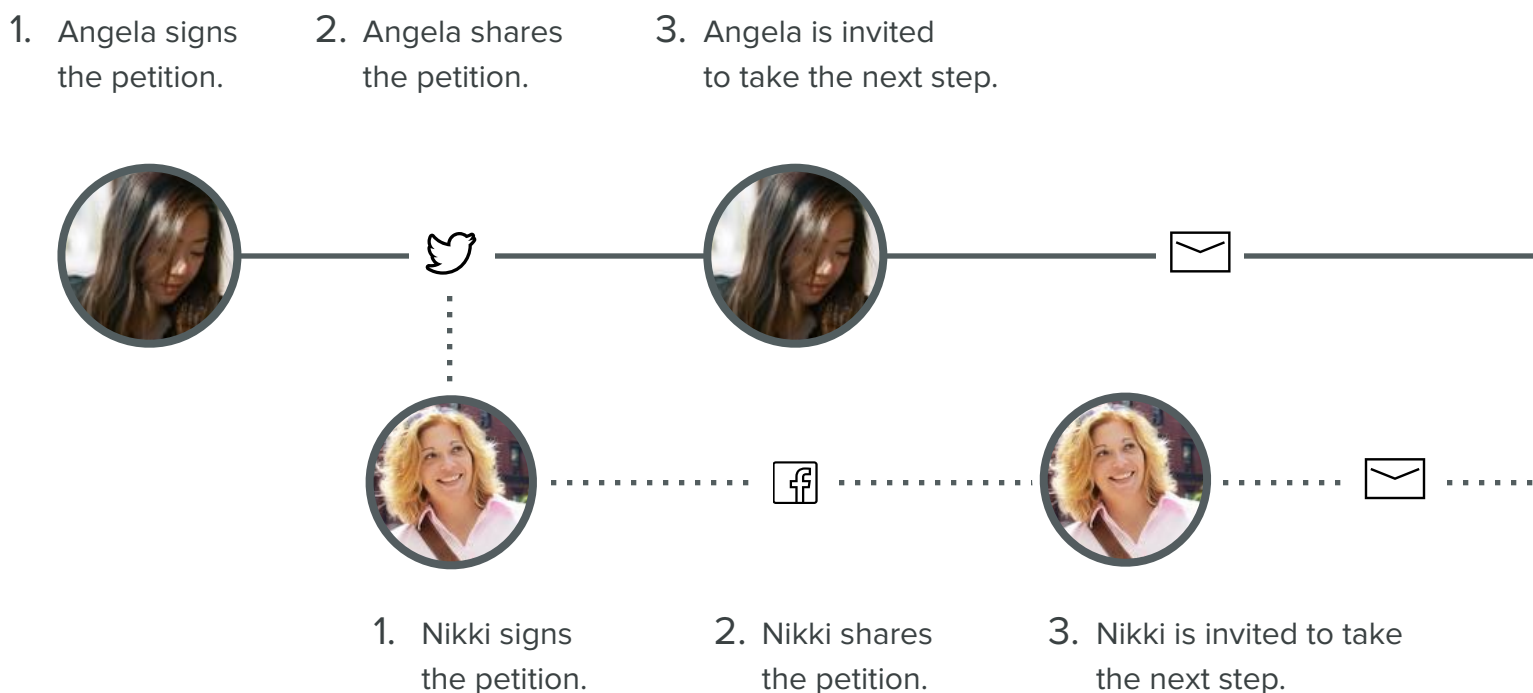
1. Angela signs the petition.

2. Angela shares the petition.

3. Angela is invited to take the next step.

1. Nikki signs the petition.

2. Nikki shares the petition.

3. Nikki is invited to take the next step.